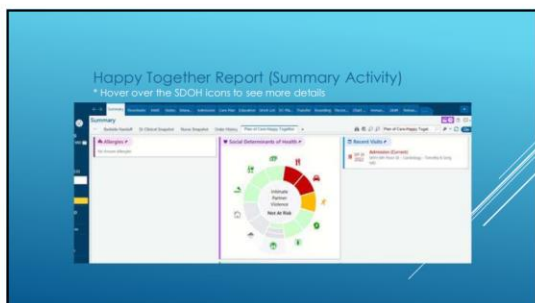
Happy Together Report (Summary Activity)
* Hover over the SDOH icons to see more details

Summary

Allergies

No Known Allergies

Social Determinants of Health

Intimate Partner Violence

Not At Risk

Recent Visits

Admission (Current)

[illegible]